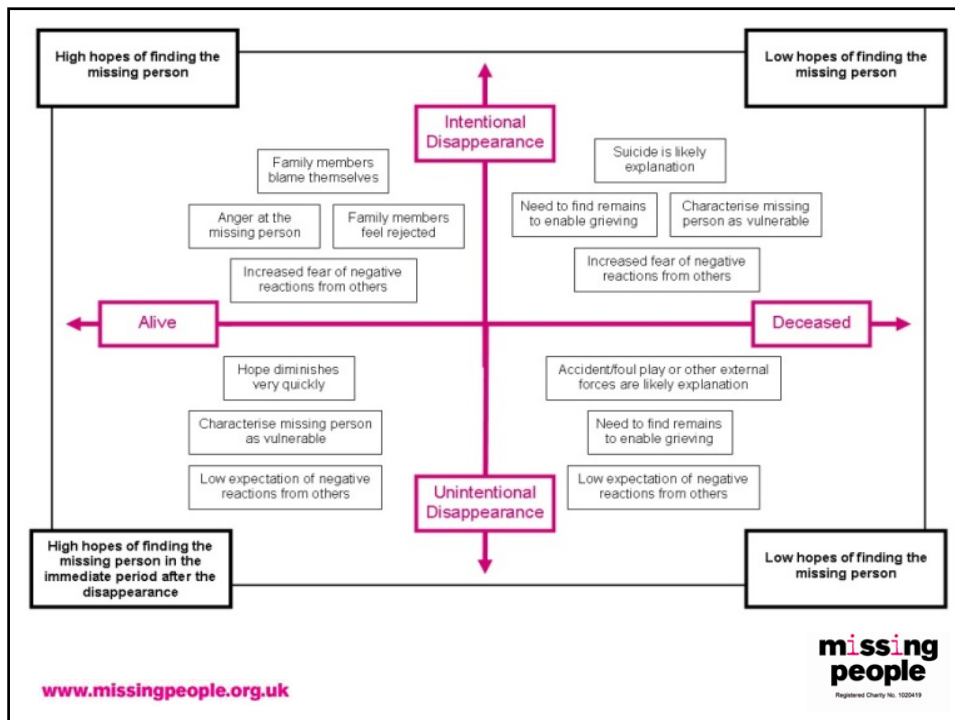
High hopes of finding the missing person

Low hopes of finding the missing person

Intentional Disappearance

Family members blame themselves

Anger at the missing person

Family members feel rejected

Increased fear of negative reactions from others

Suicide is likely explanation

Need to find remains to enable grieving

Characterise missing person as vulnerable

Increased fear of negative reactions from others

Alive

Deceased

Hope diminishes very quickly

Characterise missing person as vulnerable

Low expectation of negative reactions from others

Accident/foul play or other external forces are likely explanation

Need to find remains to enable grieving

Low expectation of negative reactions from others

Unintentional Disappearance

High hopes of finding the missing person in the immediate period after the disappearance

Low hopes of finding the missing person

www.missingpeople.org.uk

missing people

Registered Charity No. 1020419